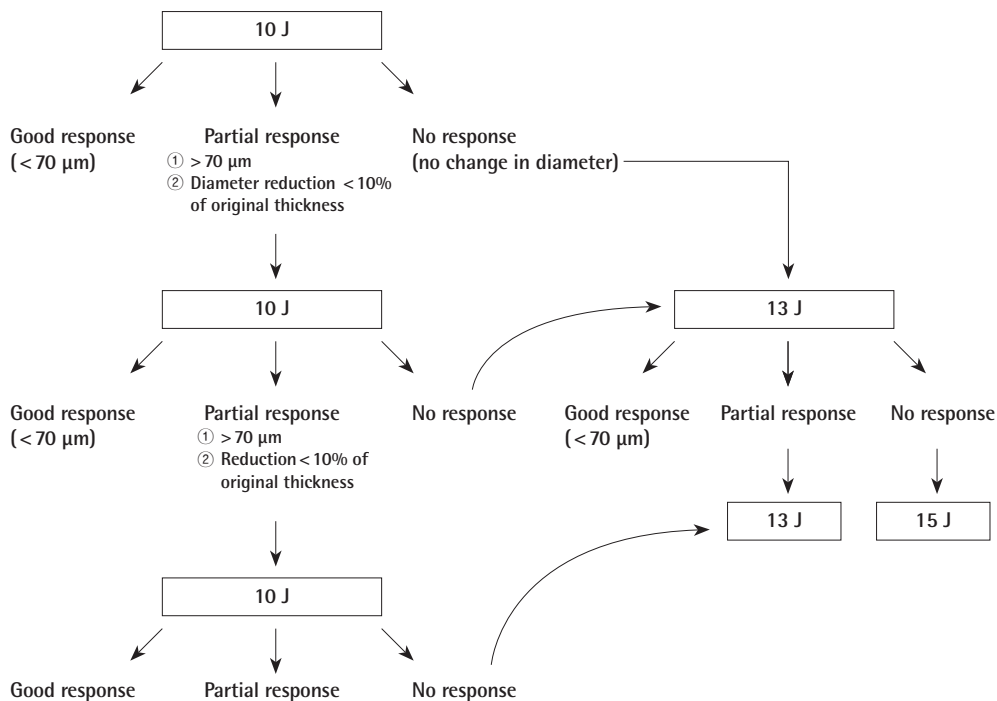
10 J

Good response (< 70 μm)

Partial response
① > 70 μm
② Diameter reduction < 10% of original thickness

No response (no change in diameter)

10 J

Good response (< 70 μm)

Partial response
① > 70 μm
② Reduction < 10% of original thickness

No response

13 J

Good response (< 70 μm)

Partial response

No response

13 J

15 J

10 J

Good response

Partial response

No response